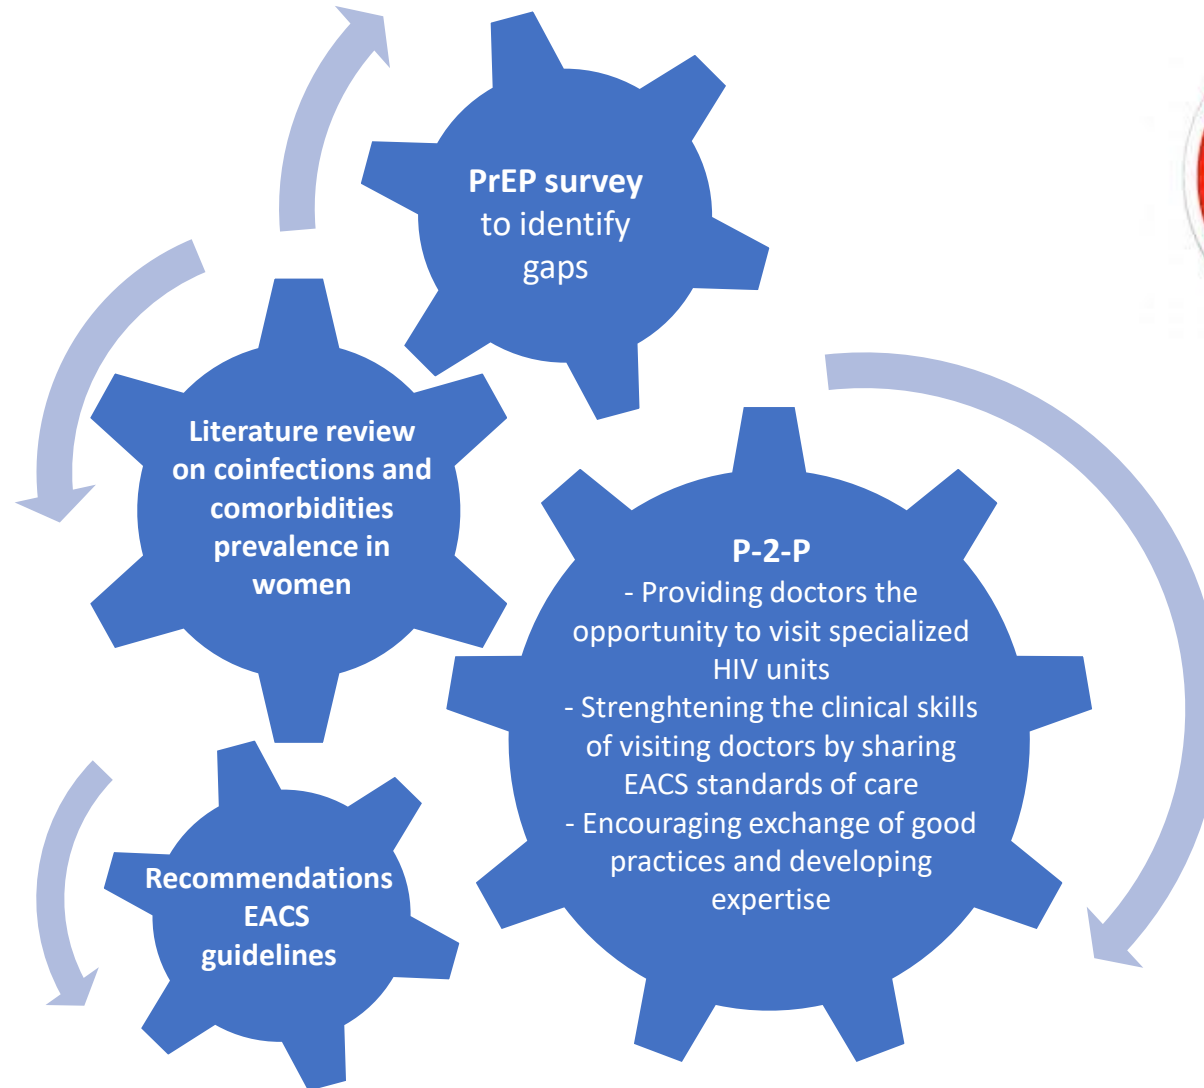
PrEP survey to identify gaps

Literature review on coinfections and comorbidities prevalence in women

P-2-P
- Providing doctors the opportunity to visit specialized HIV units
- Strenghtening the clinical skills of visiting doctors by sharing EACS standards of care
- Encouraging exchange of good practices and developing expertise

Recommendations EACS guidelines